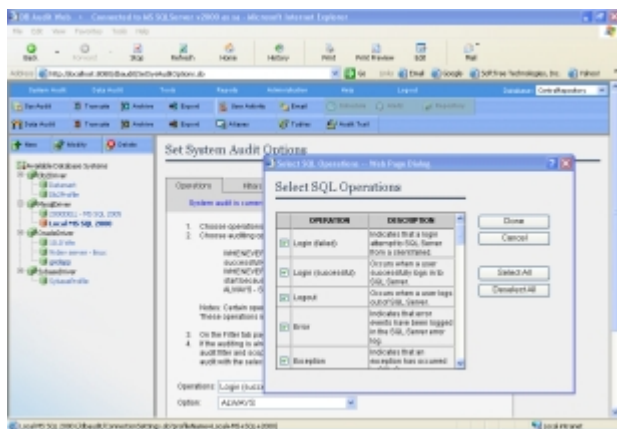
DB Audit Web - Connected to MS SQL Server v2000 as sa - Microsoft Internet Explorer

File Edit View Favorites Tools Help

Back Forward Stop Refresh Home History Print Print Preview Edit Mail

Address http://localhost:8080/dbaudit/SetSysAuditOptions.do

Go Links Email Google Softtree Technologies, Inc. Yahoo!

System Audit Data Audit Tools Reports Administration Help Logout Database CentralRepository

New Modify Delete

Available Database Systems

Set System Audit Options

Operations

System audit is curren

1. Choose operations
2. Choose auditing op
WHENEVER
successful
WHENEVER
start/becau
ALWAYS -

Notes: Certain ope
These operations c

3. On the Filter tab pa
4. If the auditing is alre
audit filter and scop
audit with the selec

Operations: Login (succ
Option: ALWAYS

Select SQL Operations -- Web Page Dialog

Select SQL Operations

| | OPERATION | DESCRIPTION |
|---|---|---|
| | Login (failed) | Indicates that a login attempt to SQL Server from a client failed. |
| | Login (successful) | Occurs when a user successfully logs in to SQL Server. |
| | Logout | Occurs when a user logs out of SQL Server. |
| | Error | Indicates that error events have been logged in the SQL Server error log. |
| | Exception | Indicates that an exception has occurred |

Done
Cancel
Select All
Deselect All

Local intranet